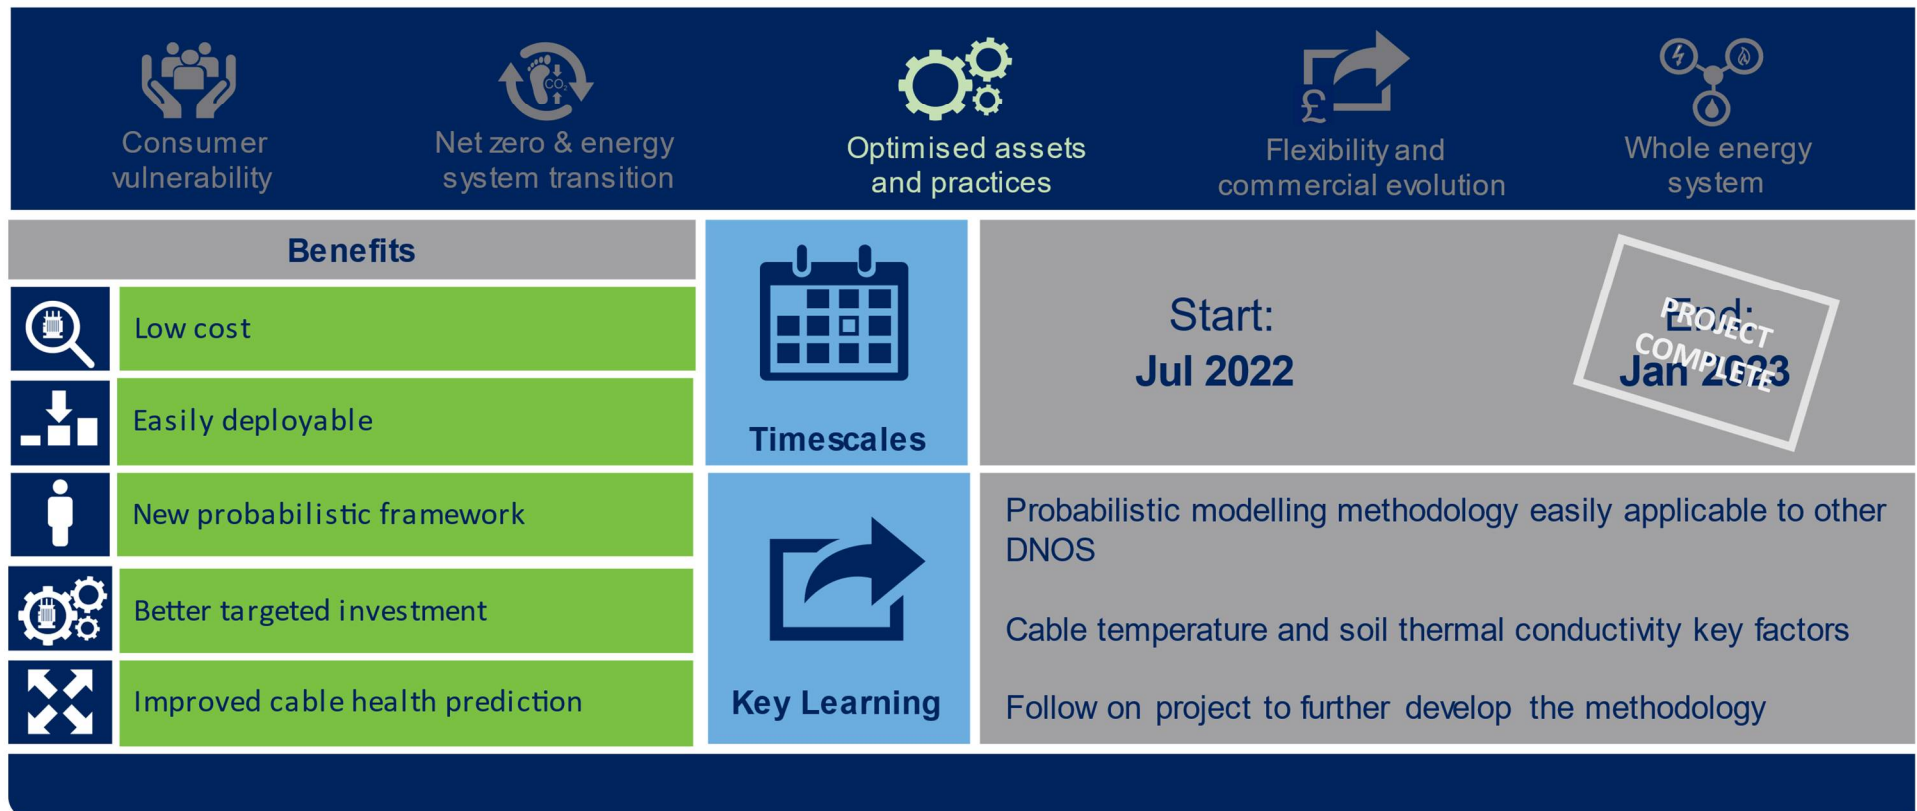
Consumer vulnerability

Net zero & energy system transition

Optimised assets and practices

Flexibility and commercial evolution

Whole energy system

Benefits

Low cost

Easily deployable

New probabilistic framework

Better targeted investment

Improved cable health prediction

Timescales

Start:
Jul 2022

End:
Jan 2023

PROJECT COMPLETE

Key Learning

Probabilistic modelling methodology easily applicable to other DNOS

Cable temperature and soil thermal conductivity key factors

Follow on project to further develop the methodology